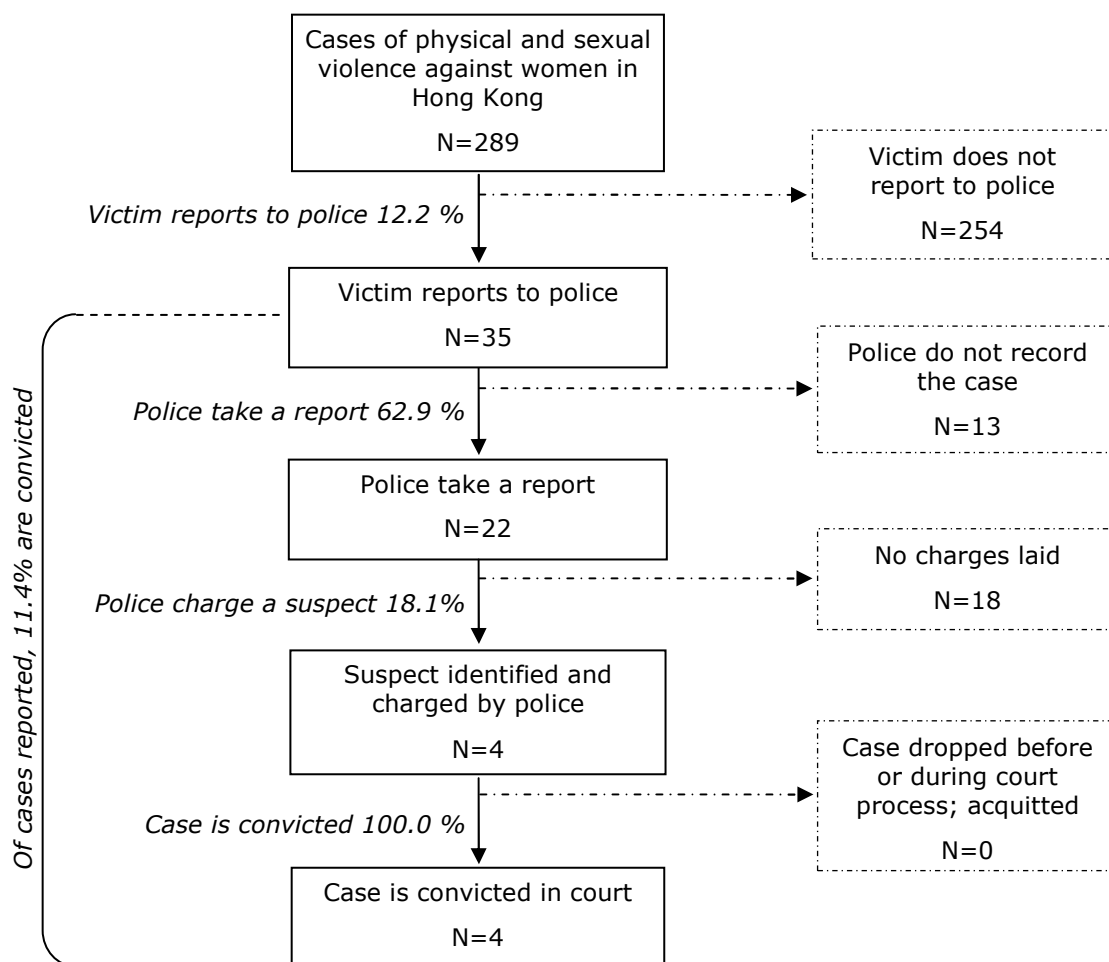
Cases of physical and sexual violence against women in Hong Kong

N=289

Victim reports to police 12.2 %

Victim does not report to police

N=254

Victim reports to police

N=35

Police take a report 62.9 %

Police do not record the case

N=13

Police take a report

N=22

Police charge a suspect 18.1%

No charges laid

N=18

Suspect identified and charged by police

N=4

Case is convicted 100.0 %

Case dropped before or during court process; acquitted

N=0

Case is convicted in court

N=4

Of cases reported, 11.4% are convicted